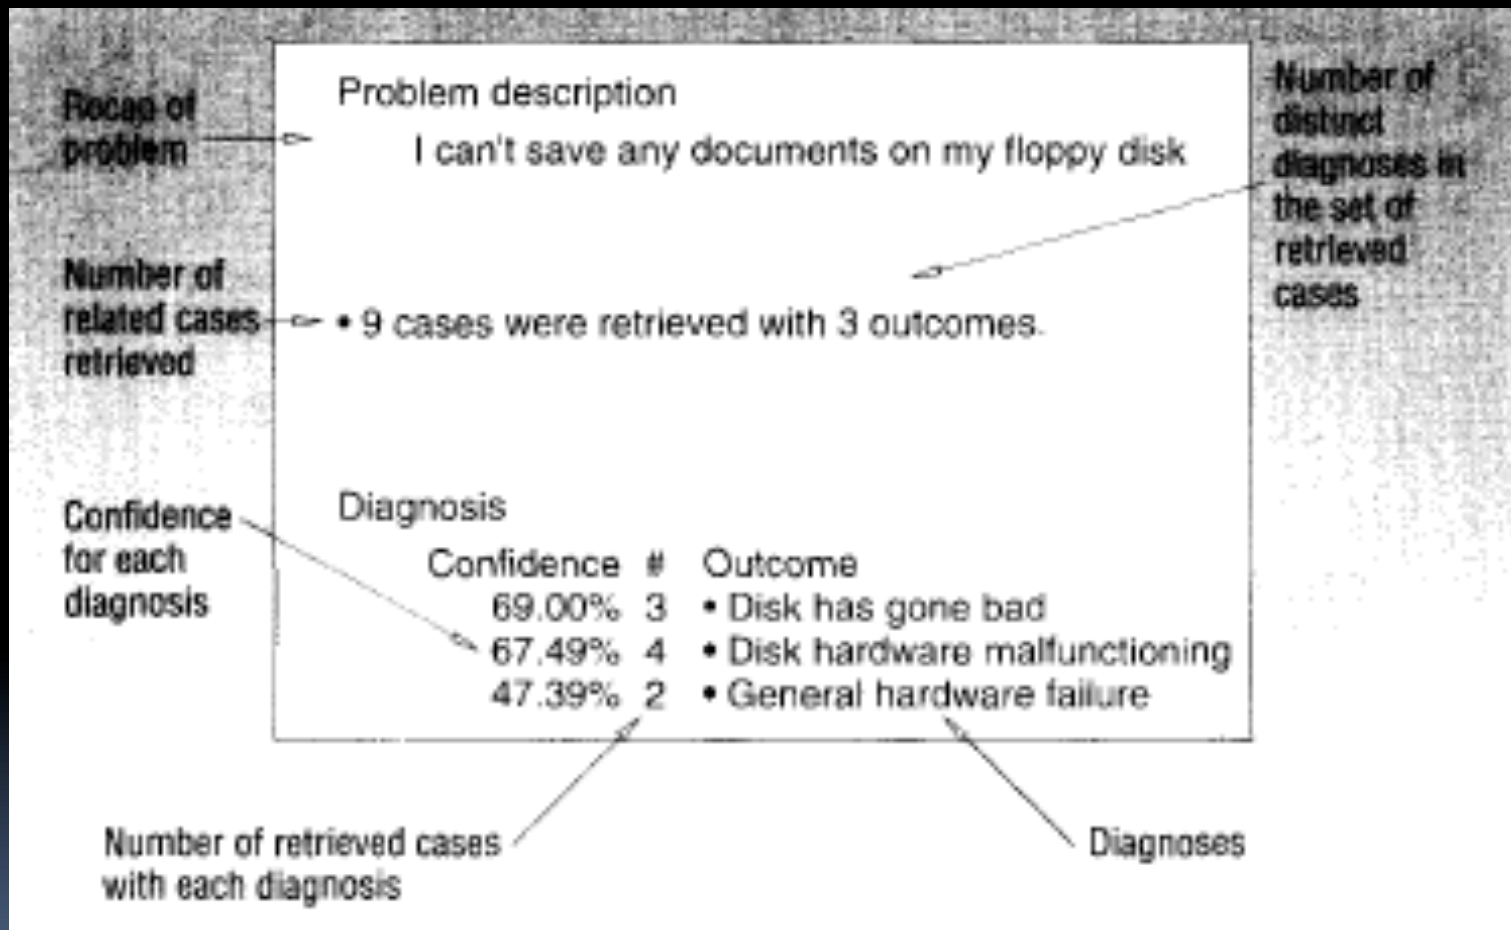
Recap of problem

Number of related cases retrieved

Confidence for each diagnosis

Problem description

I can't save any documents on my floppy disk

Number of distinct diagnoses in the set of retrieved cases

• 9 cases were retrieved with 3 outcomes.

Diagnosis

| Confidence | # | Outcome |
|---|---|---|
| 69.00% | 3 | • Disk has gone bad |
| 67.49% | 4 | • Disk hardware malfunctioning |
| 47.39% | 2 | • General hardware failure |

Number of retrieved cases with each diagnosis

Diagnoses